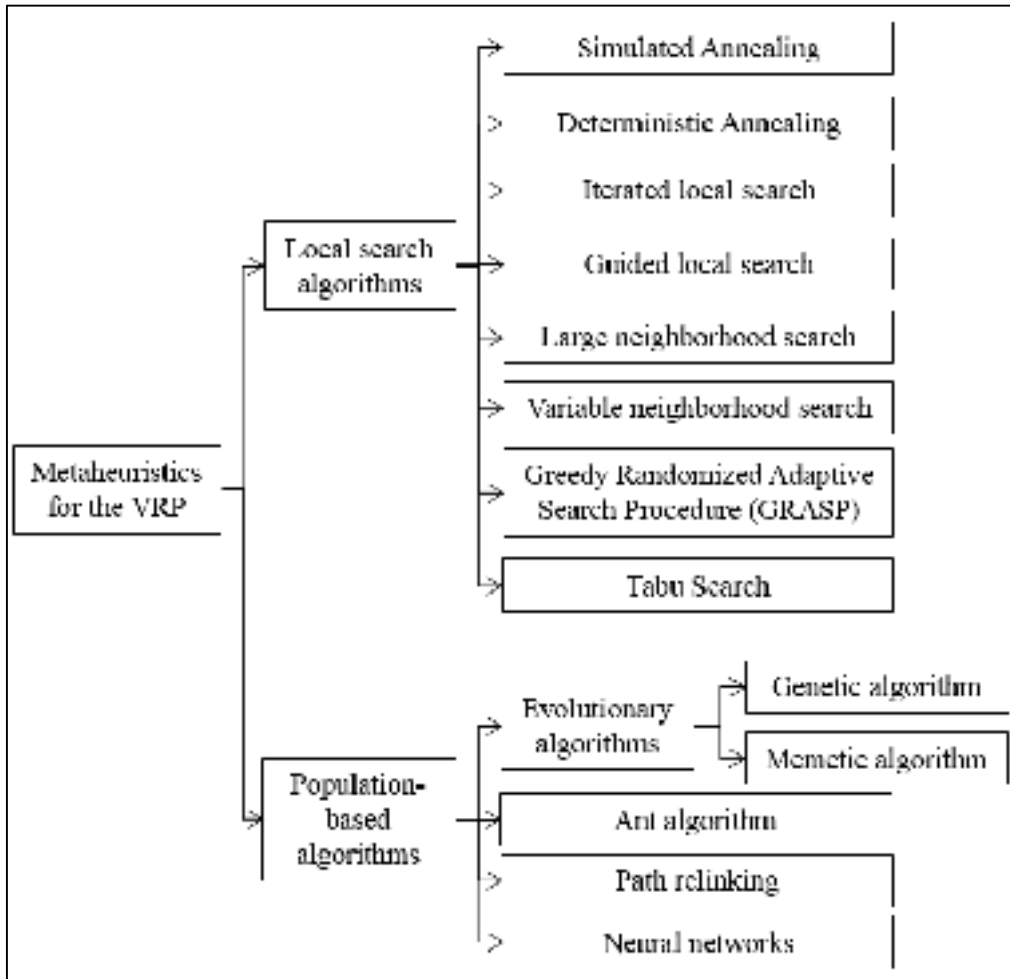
Metaheuristics for the VRP

Local search algorithms

Simulated Annealing

Deterministic Annealing

Iterated local search

Guided local search

Large neighborhood search

Variable neighborhood search

Greedy Randomized Adaptive Search Procedure (GRASP)

Tabu Search

Population-based algorithms

Evolutionary algorithms

Genetic algorithm

Memetic algorithm

Ant algorithm

Path relinking

Neural networks